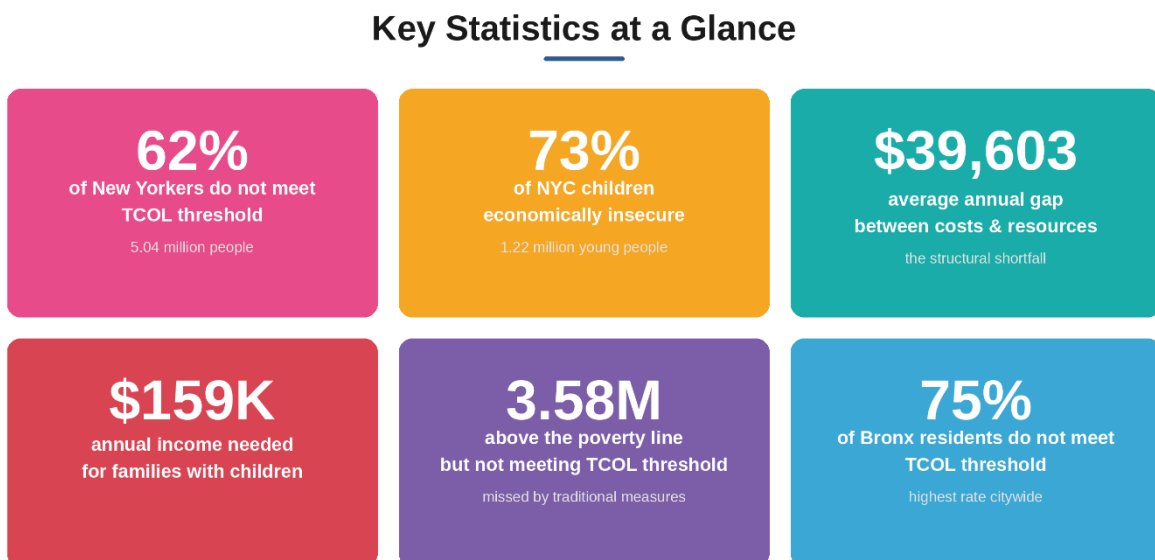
Key Statistics at a Glance

62%
of New Yorkers do not meet TCOL threshold
5.04 million people

73%
of NYC children economically insecure
1.22 million young people

$39,603
average annual gap between costs & resources
the structural shortfall

$159K
annual income needed for families with children

3.58M
above the poverty line but not meeting TCOL threshold
missed by traditional measures

75%
of Bronx residents do not meet TCOL threshold
highest rate citywide